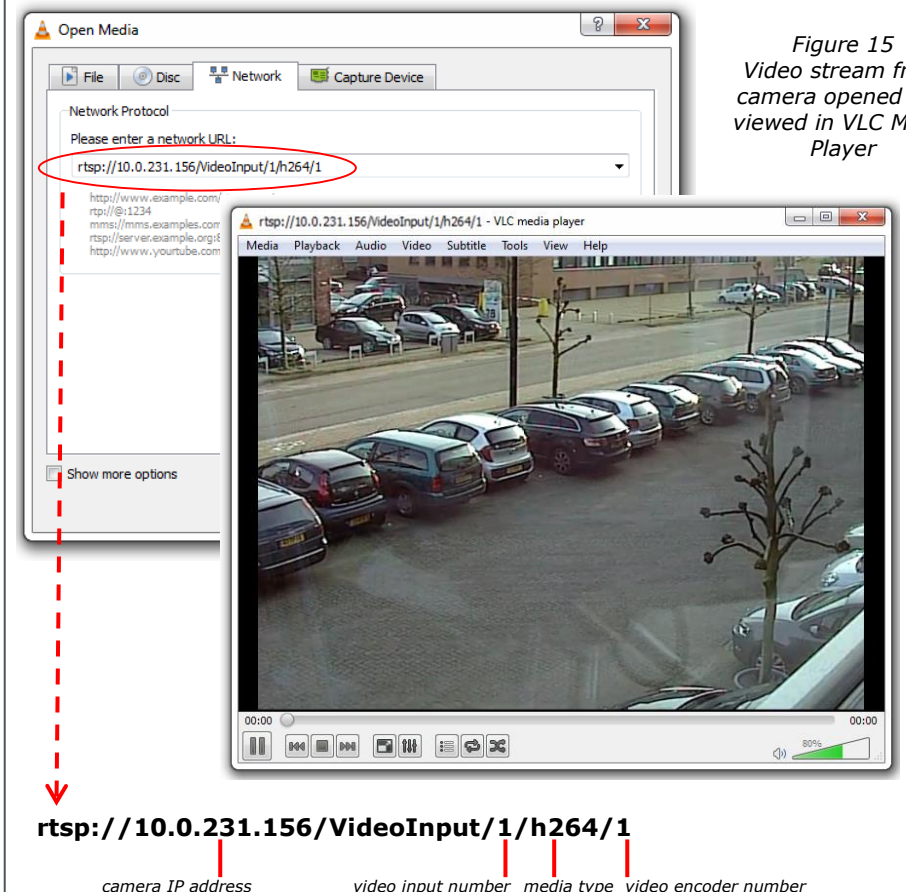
Open Media

File Disc Network Capture Device

Network Protocol

Please enter a network URL:

rtsp://10.0.231.156/VideoInput/1/h264/1

http://www.example.com/
rtp://@:1234
mms://mms.examples.com
rtsp://server.example.org:8
http://www.yourtube.com

Show more options

Figure 15
Video stream fr
camera opened
viewed in VLC M
Player

rtsp://10.0.231.156/VideoInput/1/h264/1 - VLC media player

Media Playback Audio Video Subtitle Tools View Help

00:00 00:00

80%

rtsp://10.0.231.156/VideoInput/1/h264/1

camera IP address video input number media type video encoder number